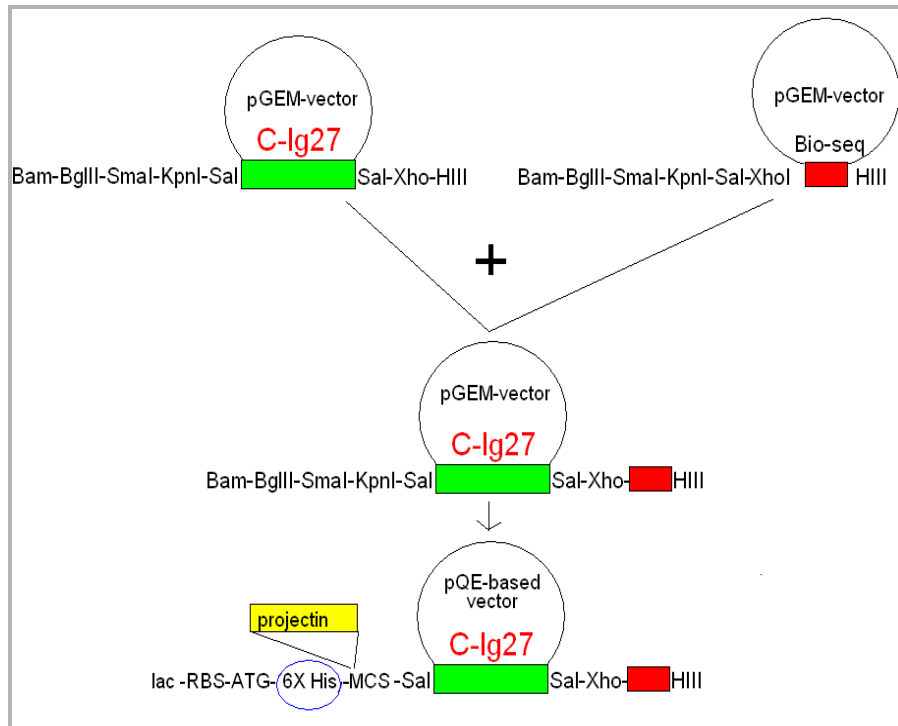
pGEM-vector
C-Ig27
Bam-BglII-SmaI-KpnI-Sal
Sal-Xho-HIII

pGEM-vector
Bio-seq
Bam-BglII-SmaI-KpnI-Sal-XhoI
HIII

+

pGEM-vector
C-Ig27
Bam-BglII-SmaI-KpnI-Sal
Sal-Xho-
HIII

pQE-based vector
C-Ig27
projectin
lac -RBS-ATG-6X His-MCS -Sal
Sal-Xho-
HIII